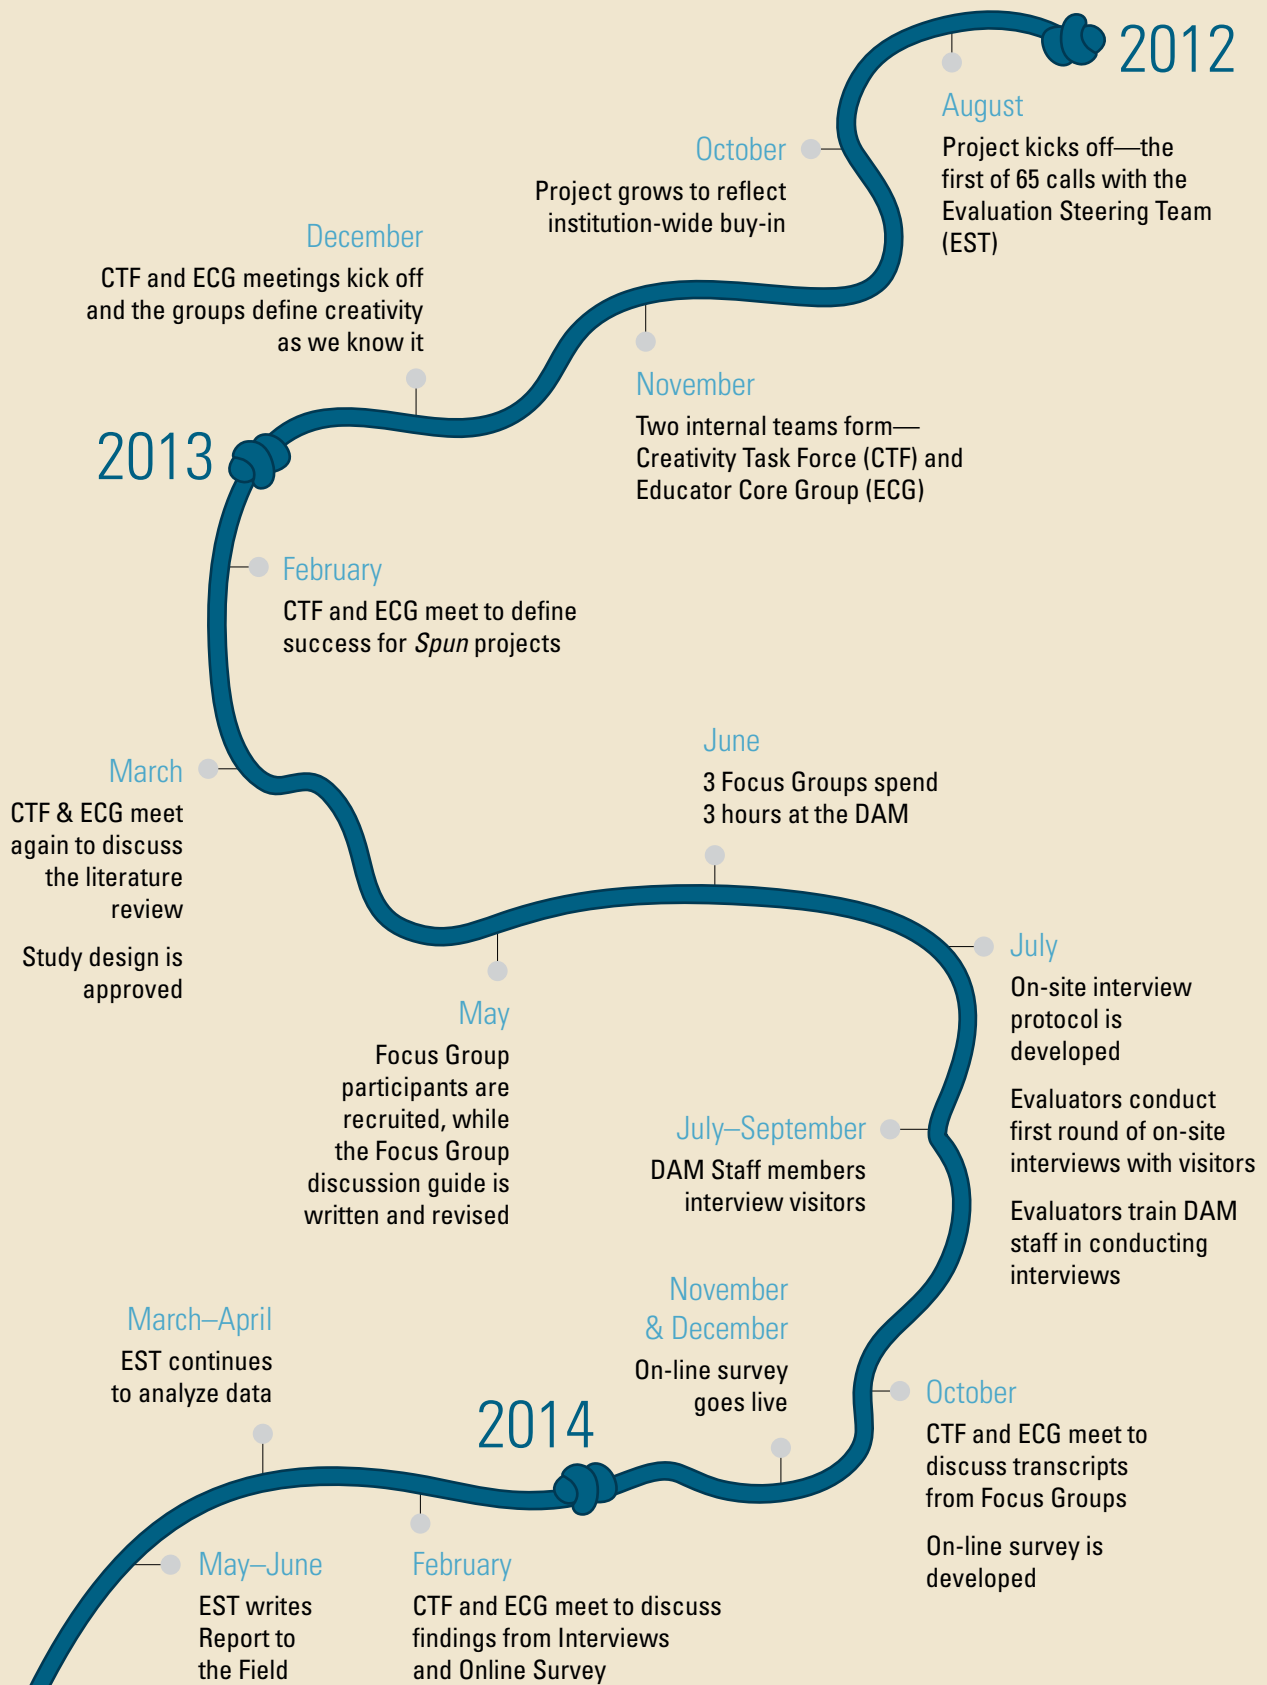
2012

August
Project kicks off—the first of 65 calls with the Evaluation Steering Team (EST)

October
Project grows to reflect institution-wide buy-in

November
Two internal teams form—Creativity Task Force (CTF) and Educator Core Group (ECG)

December
CTF and ECG meetings kick off and the groups define creativity as we know it

2013

February
CTF and ECG meet to define success for *Spun* projects

March
CTF & ECG meet again to discuss the literature review

Study design is approved

May
Focus Group participants are recruited, while the Focus Group discussion guide is written and revised

June
3 Focus Groups spend 3 hours at the DAM

July
On-site interview protocol is developed

Evaluators conduct first round of on-site interviews with visitors

Evaluators train DAM staff in conducting interviews

July–September
DAM Staff members interview visitors

October
CTF and ECG meet to discuss transcripts from Focus Groups

On-line survey is developed

November & December
On-line survey goes live

2014

February
CTF and ECG meet to discuss findings from Interviews and Online Survey

March–April
EST continues to analyze data

May–June
EST writes Report to the Field